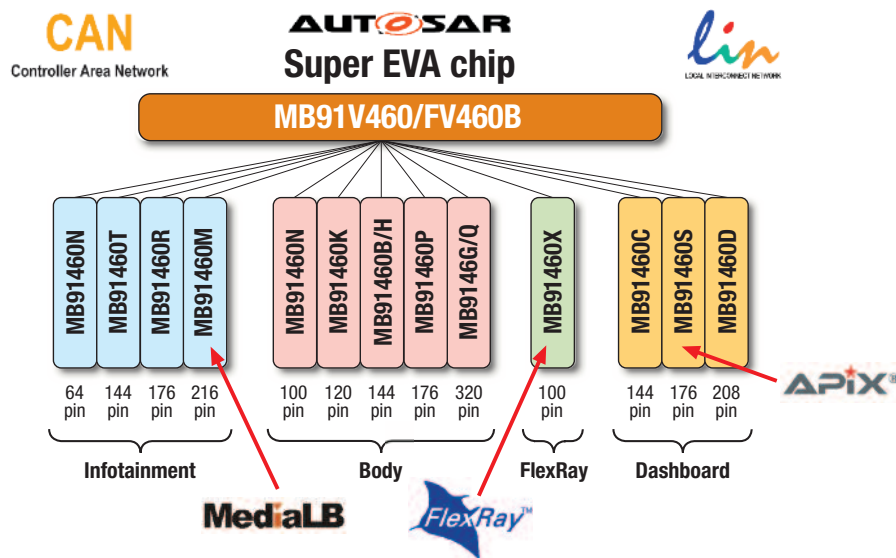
CAN
Controller Area Network

AUTOSAR
Super EVA chip

lin
LOCAL INTERCONNECT NETWORK

MB91V460/FV460B

MB91460N
MB91460T
MB91460R
MB91460M

MB91460N
MB91460K
MB91460B/H
MB91460P
MB9146G/Q

MB91460X

MB91460C
MB91460S
MB91460D

64 pin
144 pin
176 pin
216 pin

100 pin
120 pin
144 pin
176 pin
320 pin

100 pin

144 pin
176 pin
208 pin

Infotainment
Body
FlexRay
Dashboard

APIX®

MediaLB

FlexRay™